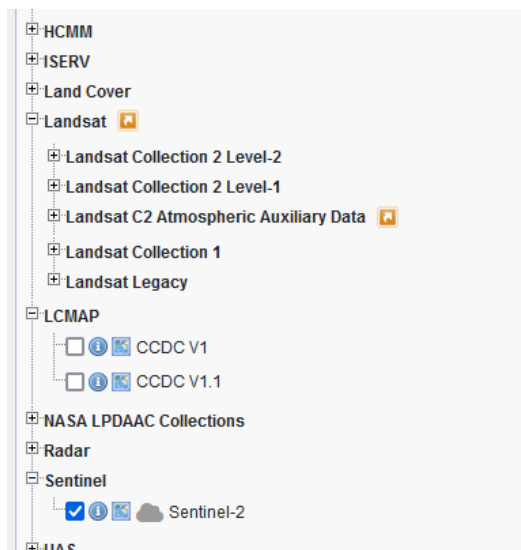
HCMM
ISERV
Land Cover
Landsat
Landsat Collection 2 Level-2
Landsat Collection 2 Level-1
Landsat C2 Atmospheric Auxiliary Data
Landsat Collection 1
Landsat Legacy
LCMAP
CCDC V1
CCDC V1.1
NASA LPDAAC Collections
Radar
Sentinel
Sentinel-2
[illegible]